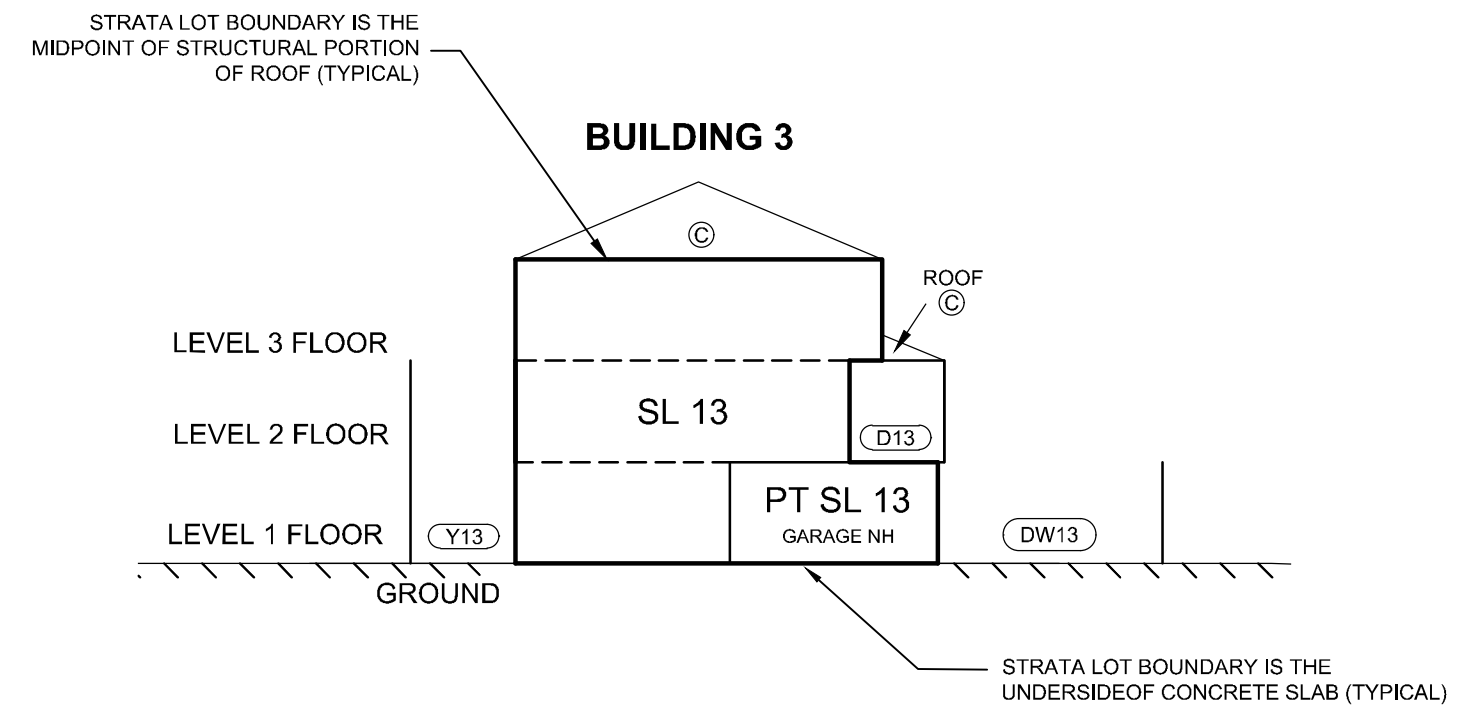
STRATA LOT BOUNDARY IS THE MIDPOINT OF STRUCTURAL PORTION OF ROOF (TYPICAL)

BUILDING 3

©

ROOF
©

LEVEL 3 FLOOR

SL 13

LEVEL 2 FLOOR

D13

PT SL 13
GARAGE NH

LEVEL 1 FLOOR

Y13

DW13

GROUND

STRATA LOT BOUNDARY IS THE UNDERSIDEOF CONCRETE SLAB (TYPICAL)